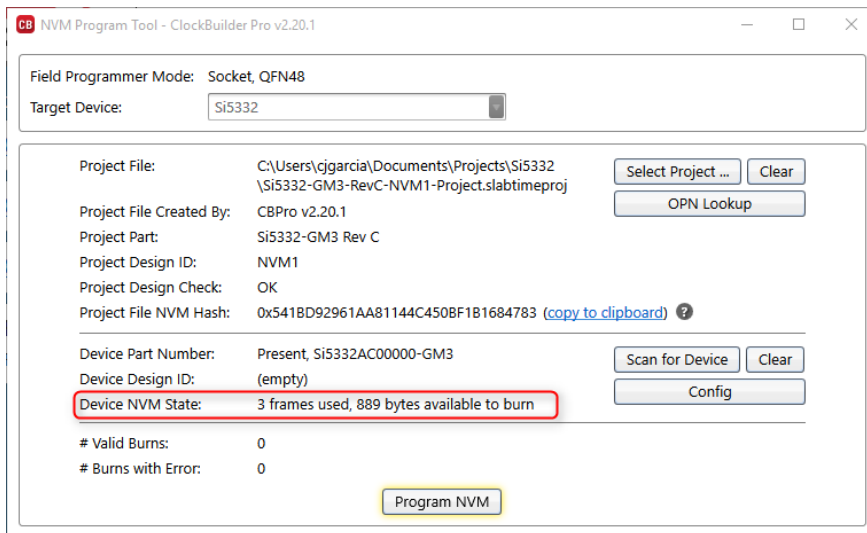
CB NVM Program Tool - ClockBuilder Pro v2.20.1

Field Programmer Mode: Socket, QFN48
Target Device: Si5332

Project File: C:\Users\cjgarcia\Documents\Projects\Si5332\Si5332-GM3-RevC-NVM1-Project.slabtimeproj
Select Project ... Clear
OPN Lookup
Project File Created By: CBPro v2.20.1
Project Part: Si5332-GM3 Rev C
Project Design ID: NVM1
Project Design Check: OK
Project File NVM Hash: 0x541BD92961AA81144C450BF1B1684783 (copy to clipboard) ?

Device Part Number: Present, Si5332AC00000-GM3
Scan for Device Clear
Device Design ID: (empty)
Config
Device NVM State: 3 frames used, 889 bytes available to burn

# Valid Burns: 0
# Burns with Error: 0

Program NVM